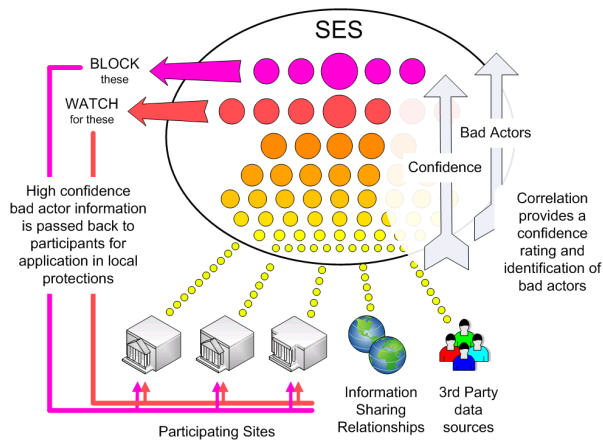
SES

BLOCK
these

WATCH
for these

Bad Actors

Confidence

High confidence bad actor information is passed back to participants for application in local protections

Correlation provides a confidence rating and identification of bad actors

Information Sharing Relationships

3rd Party data sources

Participating Sites